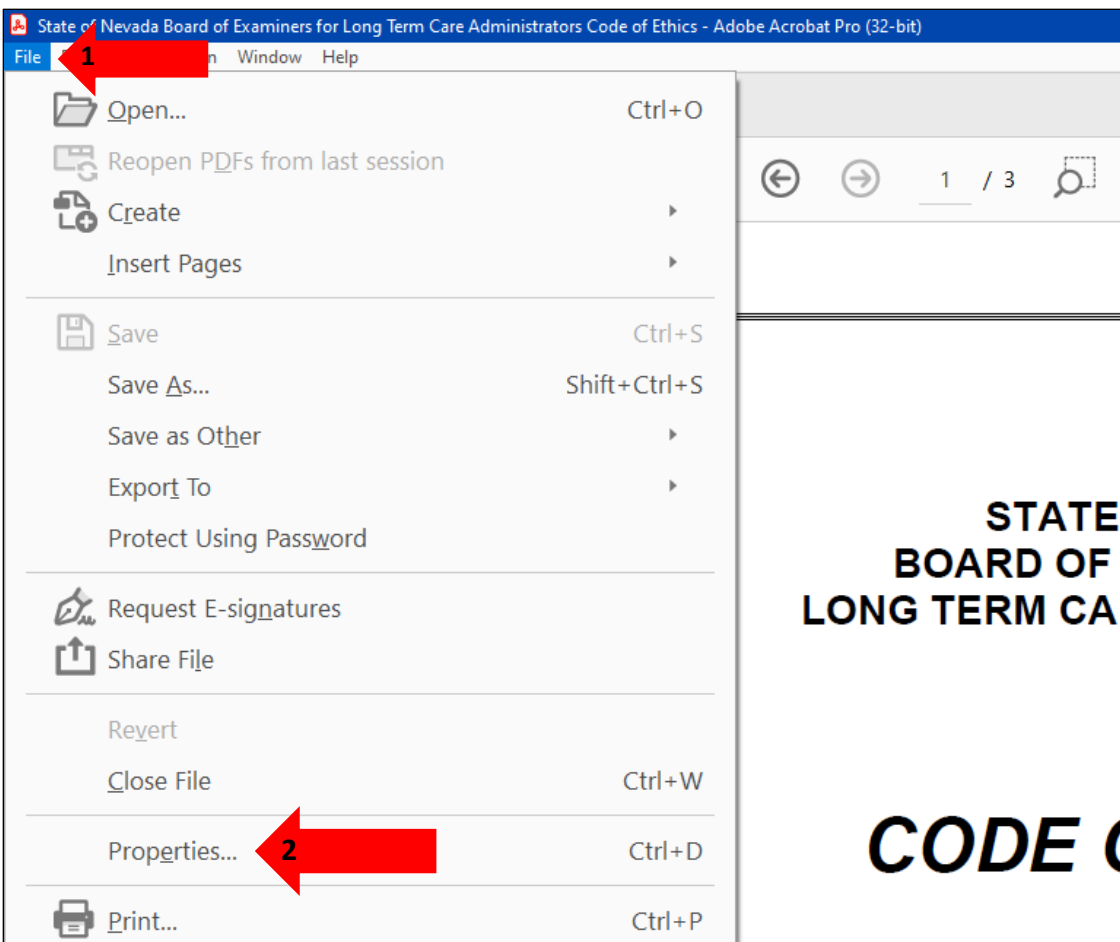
State of Nevada Board of Examiners for Long Term Care Administrators Code of Ethics - Adobe Acrobat Pro (32-bit)

File 1 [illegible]n Window Help

Open... Ctrl+O
Reopen PDFs from last session
Create
Insert Pages
Save Ctrl+S
Save As... Shift+Ctrl+S
Save as Other
Export To
Protect Using Password
Request E-signatures
Share File
Revert
Close File Ctrl+W
Properties... 2 Ctrl+D
Print... Ctrl+P

1 / 3

STATE
BOARD OF
LONG TERM CA

CODE (